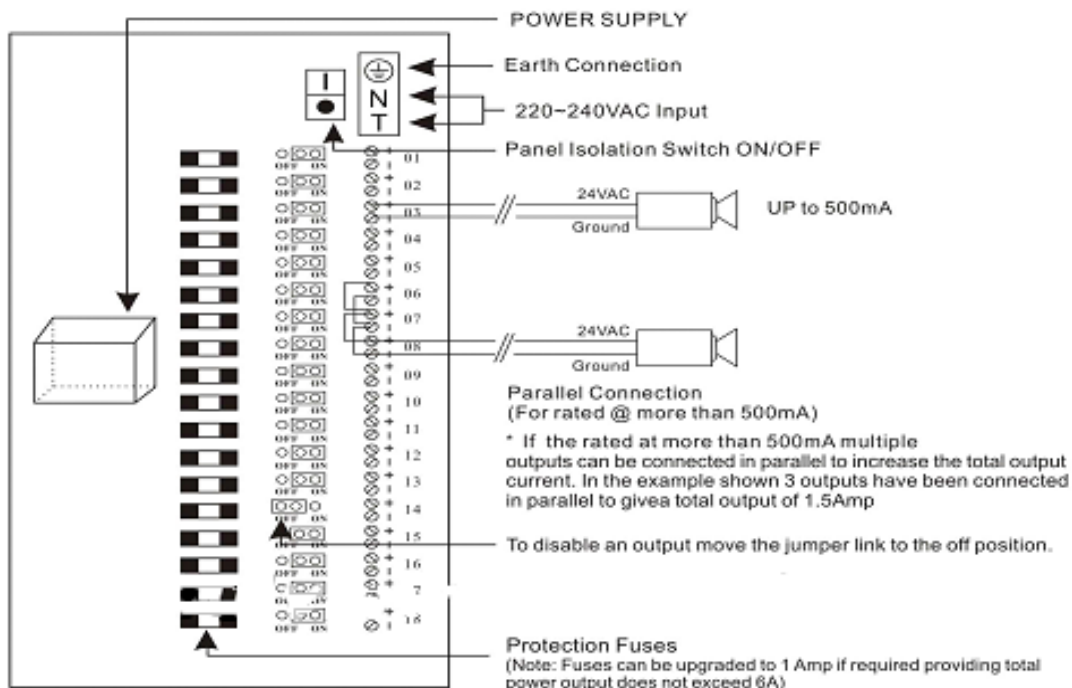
POWER SUPPLY

Earth Connection

N
T

220-240VAC Input

I

Panel Isolation Switch ON/OFF

OFF ON 01
OFF ON 02
OFF ON 03
OFF ON 04
OFF ON 05
OFF ON 06
OFF ON 07
OFF ON 08
OFF ON 09
OFF ON 10
OFF ON 11
OFF ON 12
OFF ON 13
OFF ON 14
OFF ON 15
OFF ON 16
OFF ON 7
OFF ON 18

24VAC
Ground

UP to 500mA

24VAC
Ground

Parallel Connection
(For rated @ more than 500mA)

* If the rated at more than 500mA multiple outputs can be connected in parallel to increase the total output current. In the example shown 3 outputs have been connected in parallel to givea total output of 1.5Amp

To disable an output move the jumper link to the off position.

Protection Fuses
(Note: Fuses can be upgraded to 1 Amp if required providing total power output does not exceed 6A)